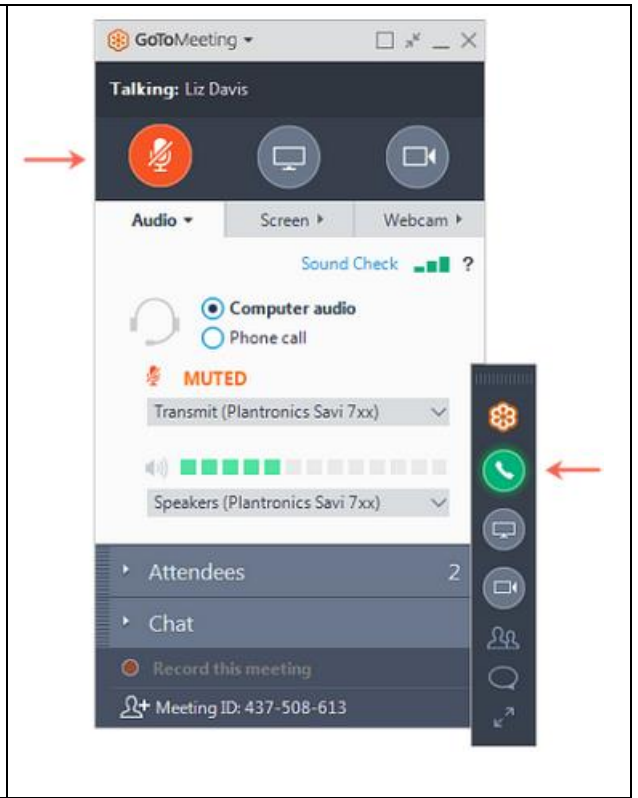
GoToMeeting

Talking: Liz Davis

Audio
Screen
Webcam

Sound Check ?

Computer audio
Phone call

MUTED

Transmit (Plantronics Savi 7xx)

Speakers (Plantronics Savi 7xx)

Attendees 2

Chat

Record this meeting

Meeting ID: 437-508-613